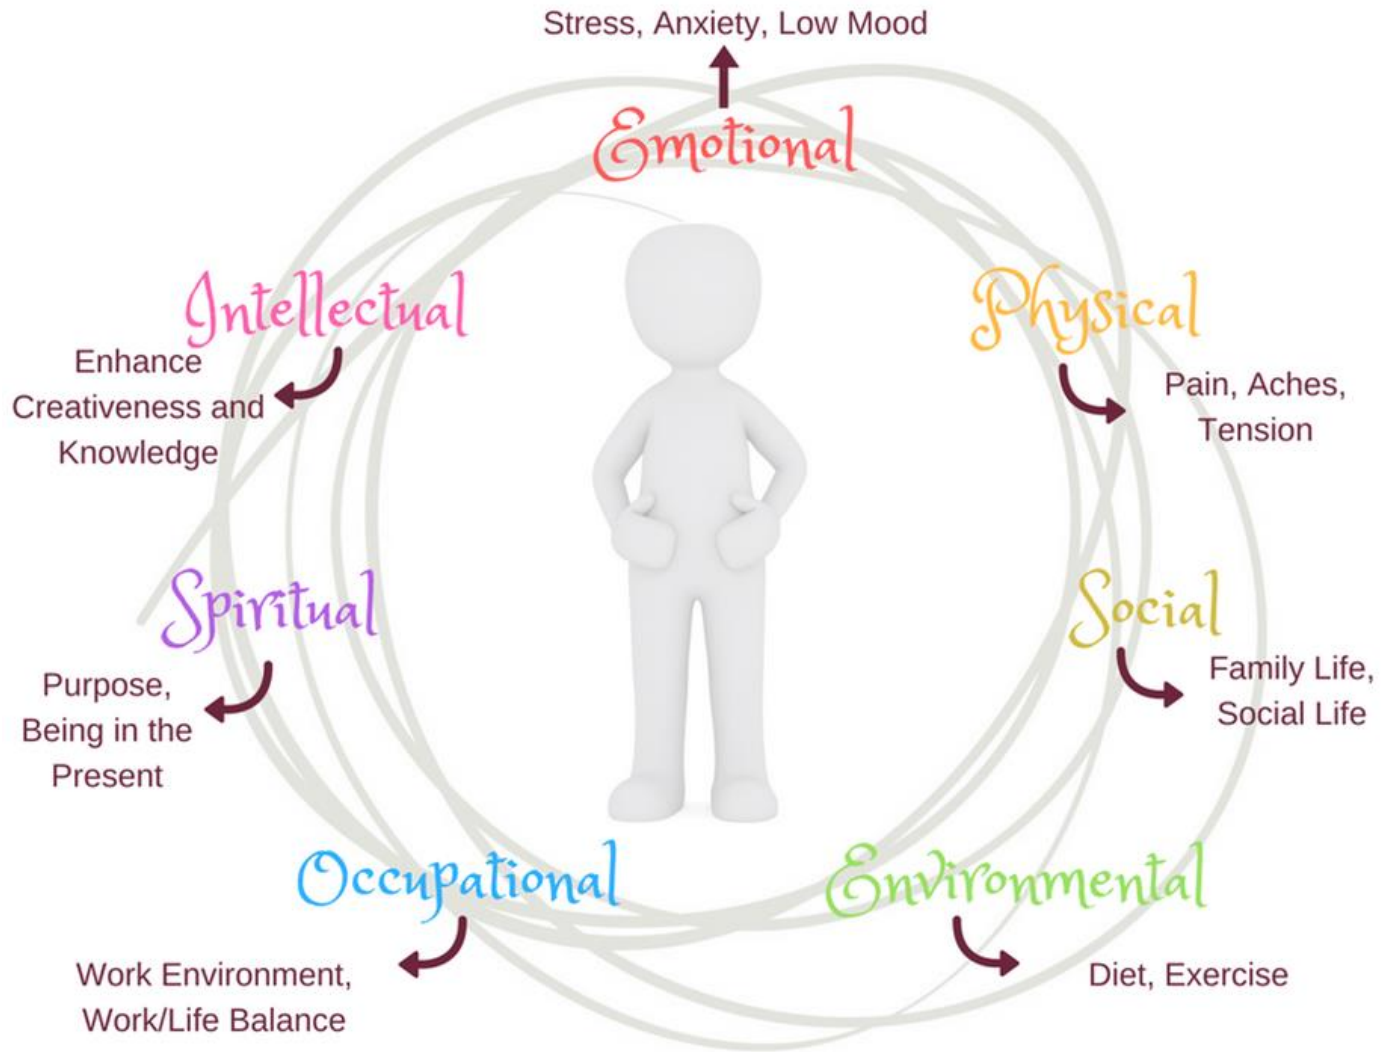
Stress, Anxiety, Low Mood

Emotional

Intellectual

Enhance Creativeness and Knowledge

Physical

Pain, Aches, Tension

Spiritual

Purpose, Being in the Present

Social

Family Life, Social Life

Occupational

Work Environment, Work/Life Balance

Environmental

Diet, Exercise